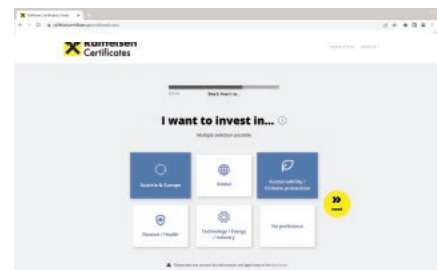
Raiffeisen Certificates

Step 2: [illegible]

I want to invest in...

Multiple selection possible

Austria & Europe

Global

Sustainability / Climate protection

next

Finance / Health

Technology / Energy / Industry

No preference

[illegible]